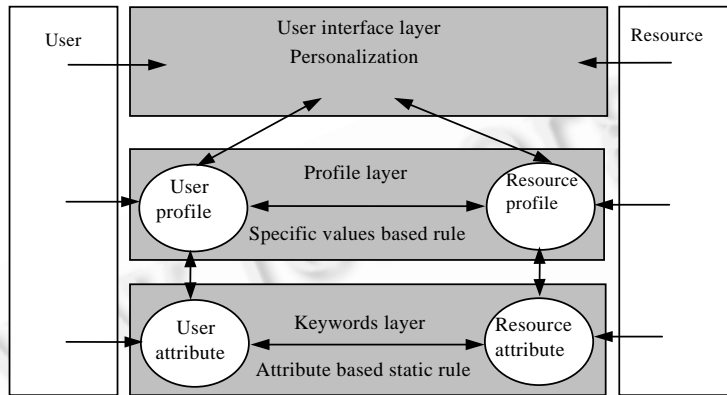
User

User interface layer
Personalization

Resource

Profile layer

User profile

Resource profile

Specific values based rule

Keywords layer

User attribute

Resource attribute

Attribute based static rule